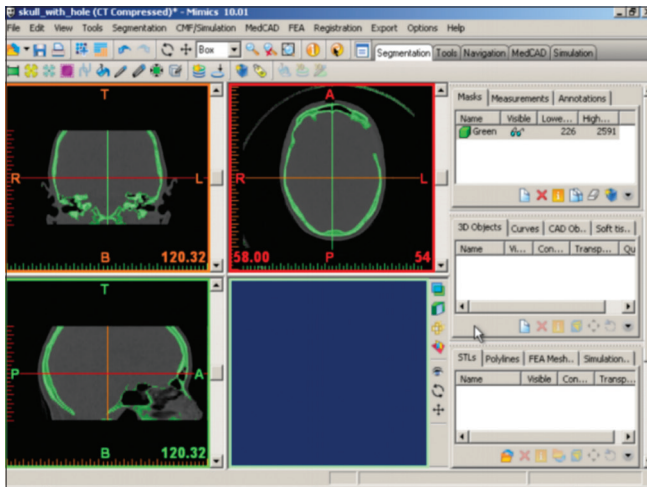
skull_with_hole (CT Compressed)* - Mimics 10.01

File Edit View Tools Segmentation CMF/Simulation MedCAD FEA Registration Export Options Help

Box

Segmentation Tools Navigation MedCAD Simulation

T

R L

B 120.32

A

R L

58.00 P 54

Masks Measurements Annotations

| Name | Visible | Lowe... | High... |
|---|---|---|---|
| Green | | 226 | 2591 |

3D Objects Curves CAD Ob... Soft tis...

| Name | Vi... | Con... | Transp... | Qu |
|---|---|---|---|---|

T

P A

B 120.32

STLs Polylines FEA Mesh... Simulation...

| Name | Visible | Con... | Transp... |
|---|---|---|---|